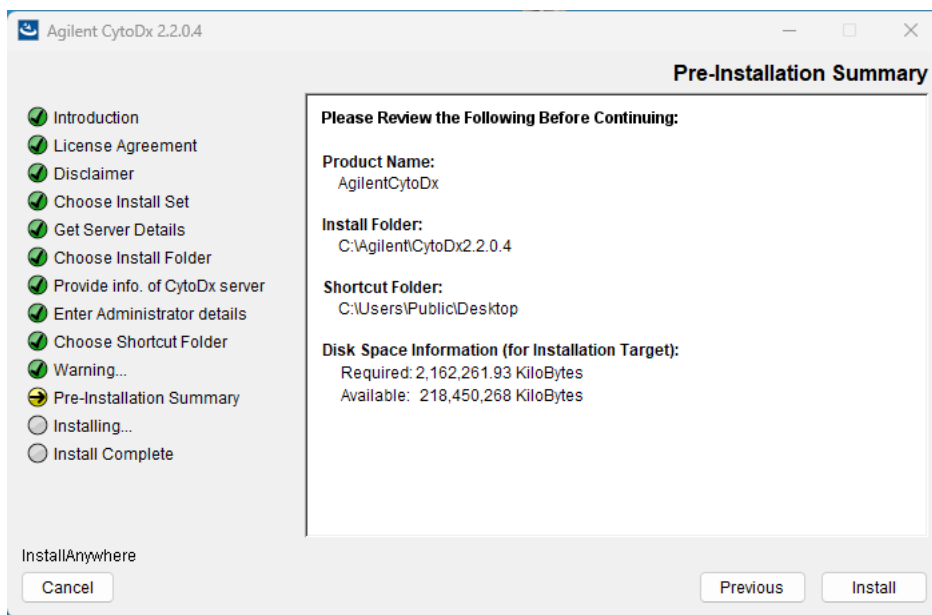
Agilent CytoDx 2.2.0.4

Pre-Installation Summary

Introduction
License Agreement
Disclaimer
Choose Install Set
Get Server Details
Choose Install Folder
Provide info. of CytoDx server
Enter Administrator details
Choose Shortcut Folder
Warning...
Pre-Installation Summary
Installing...
Install Complete

Please Review the Following Before Continuing:

Product Name:
AgilentCytoDx

Install Folder:
C:\Agilent\CytoDx2.2.0.4

Shortcut Folder:
C:\Users\Public\Desktop

Disk Space Information (for Installation Target):
Required: 2,162,261.93 KiloBytes
Available: 218,450,268 KiloBytes

InstallAnywhere

Cancel

Previous

Install